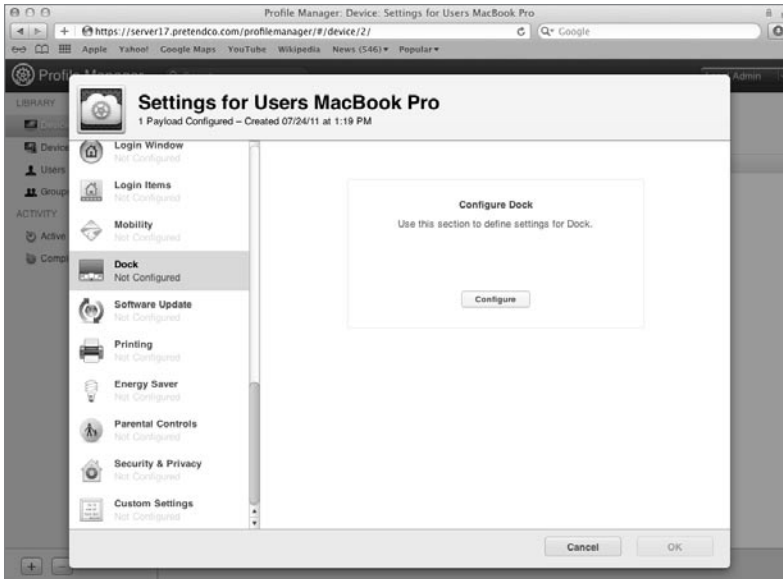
Profile Manager: Device: Settings for Users MacBook Pro

https://server17.pretendco.com/profilemanager/#/device/2/

Q• Google

Apple Yahoo! Google Maps YouTube Wikipedia News (546)▾ Popular▾

Profile Manager

Admin

LIBRARY

Devices

Users

Groups

ACTIVITY

Active

Completed

Settings for Users MacBook Pro

1 Payload Configured – Created 07/24/11 at 1:19 PM

Login Window
Not Configured

Login Items
Not Configured

Mobility
Not Configured

Dock
Not Configured

Software Update
Not Configured

Printing
Not Configured

Energy Saver
Not Configured

Parental Controls
Not Configured

Security & Privacy
Not Configured

Custom Settings
Not Configured

Configure Dock

Use this section to define settings for Dock.

Configure

Cancel

OK

+